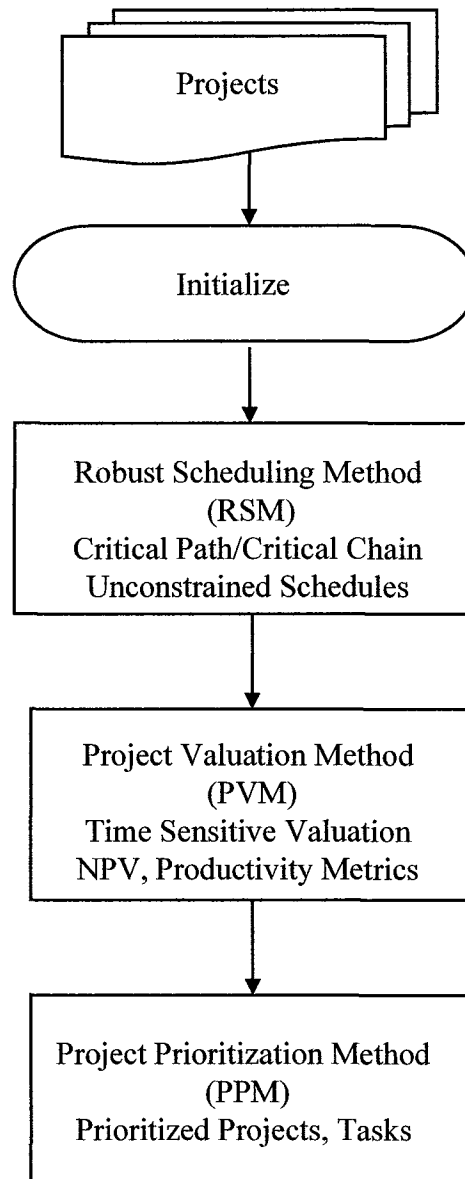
Projects

Initialize

Robust Scheduling Method (RSM)
Critical Path/Critical Chain
Unconstrained Schedules

Project Valuation Method (PVM)
Time Sensitive Valuation
NPV, Productivity Metrics

Project Prioritization Method (PPM)
Prioritized Projects, Tasks